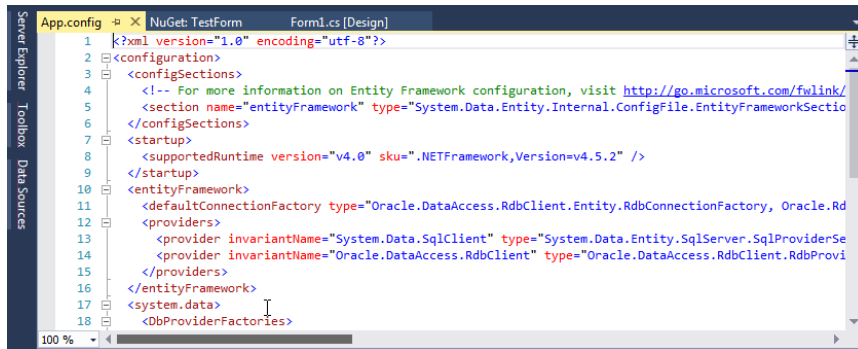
Server Explorer Toolbox Data Sources

App.config ⊹ × NuGet: TestForm Form1.cs [Design]

1 <?xml version="1.0" encoding="utf-8"?>
2 <configuration>
3 <configSections>
4 <!-- For more information on Entity Framework configuration, visit http://go.microsoft.com/fwlink/
5 <section name="entityFramework" type="System.Data.Entity.Internal.ConfigFile.EntityFrameworkSectio
6 </configSections>
7 <startup>
8 <supportedRuntime version="v4.0" sku=".NETFramework,Version=v4.5.2" />
9 </startup>
10 <entityFramework>
11 <defaultConnectionFactory type="Oracle.DataAccess.RdbClient.Entity.RdbConnectionFactory, Oracle.Rd
12 <providers>
13 <provider invariantName="System.Data.SqlClient" type="System.Data.Entity.SqlServer.SqlProviderSe
14 <provider invariantName="Oracle.DataAccess.RdbClient" type="Oracle.DataAccess.RdbClient.RdbProvi
15 </providers>
16 </entityFramework>
17 <system.data>
18 <DbProviderFactories>

100 %